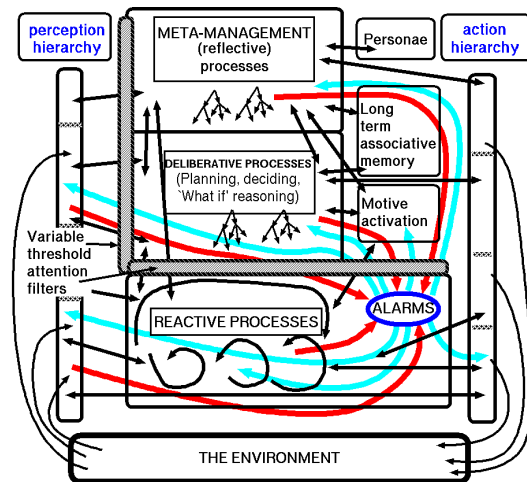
perception hierarchy

META-MANAGEMENT (reflective) processes

Personae

action hierarchy

Long term associative memory

DELIBERATIVE PROCESSES (Planning, deciding, `What if' reasoning)

Motive activation

Variable threshold attention filters

ALARMS

REACTIVE PROCESSES

THE ENVIRONMENT